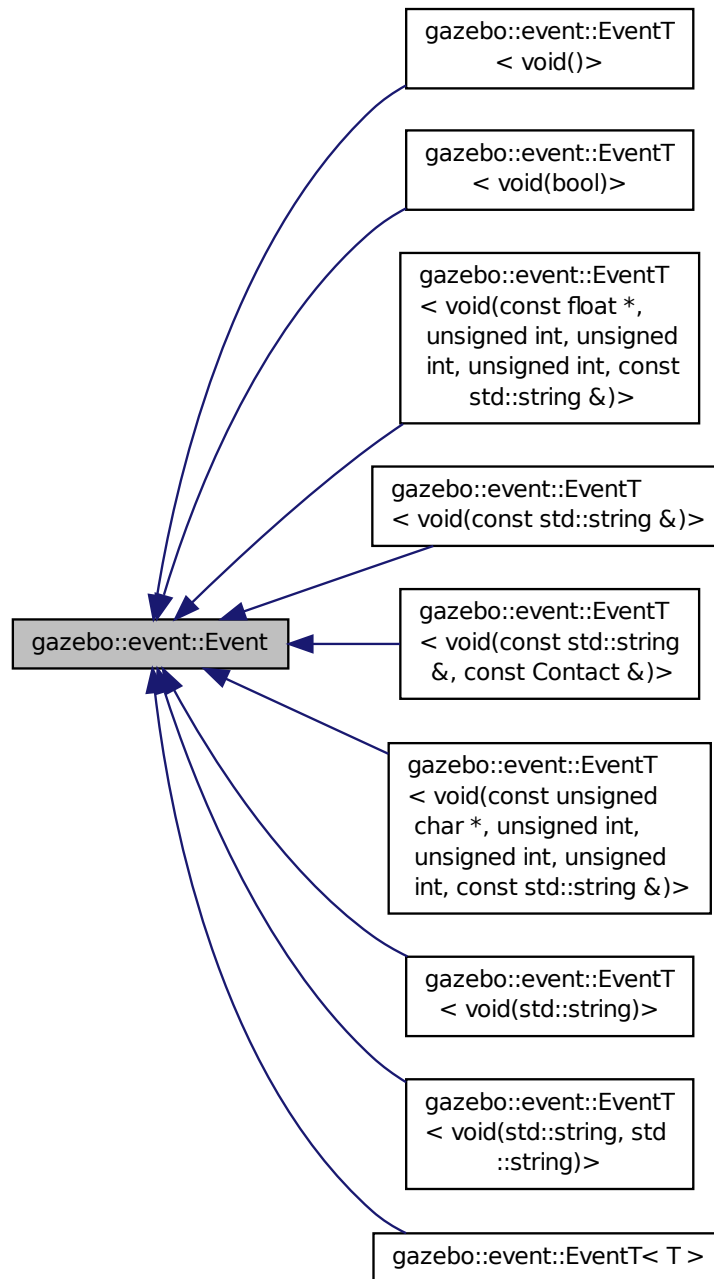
gazebo::event::EventT < void()>

gazebo::event::EventT < void(bool)>

gazebo::event::EventT < void(const float *, unsigned int, unsigned int, unsigned int, const std::string &)>

gazebo::event::EventT < void(const std::string &)>

gazebo::event::Event

gazebo::event::EventT < void(const std::string &, const Contact &)>

gazebo::event::EventT < void(const unsigned char *, unsigned int, unsigned int, unsigned int, const std::string &)>

gazebo::event::EventT < void(std::string)>

gazebo::event::EventT < void(std::string, std ::string)>

gazebo::event::EventT< T >